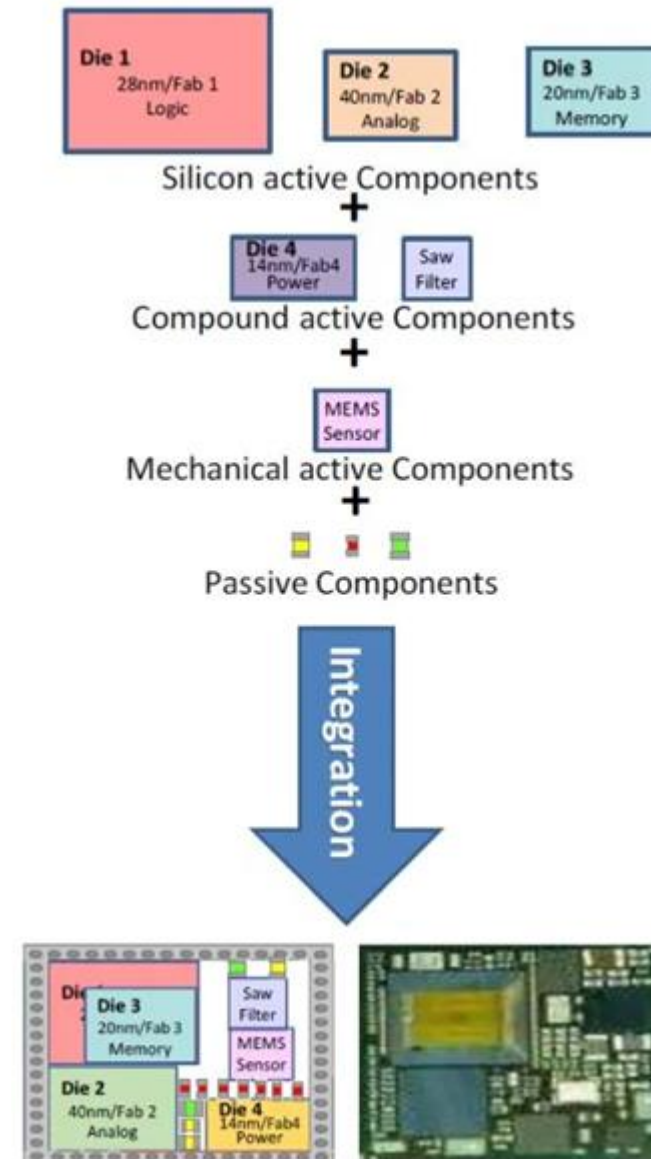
Die 1
28nm/Fab 1
Logic

Die 2
40nm/Fab 2
Analog

Die 3
20nm/Fab 3
Memory

Silicon active Components

+

Die 4
14nm/Fab4
Power

Saw
Filter

Compound active Components

+

MEMS
Sensor

Mechanical active Components

+

Passive Components

Integration

Die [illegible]

Die 3
20nm/Fab 3
Memory

Saw
Filter

MEMS
Sensor

Die 2
40nm/Fab 2
Analog

Die 4
14nm/Fab4
Power